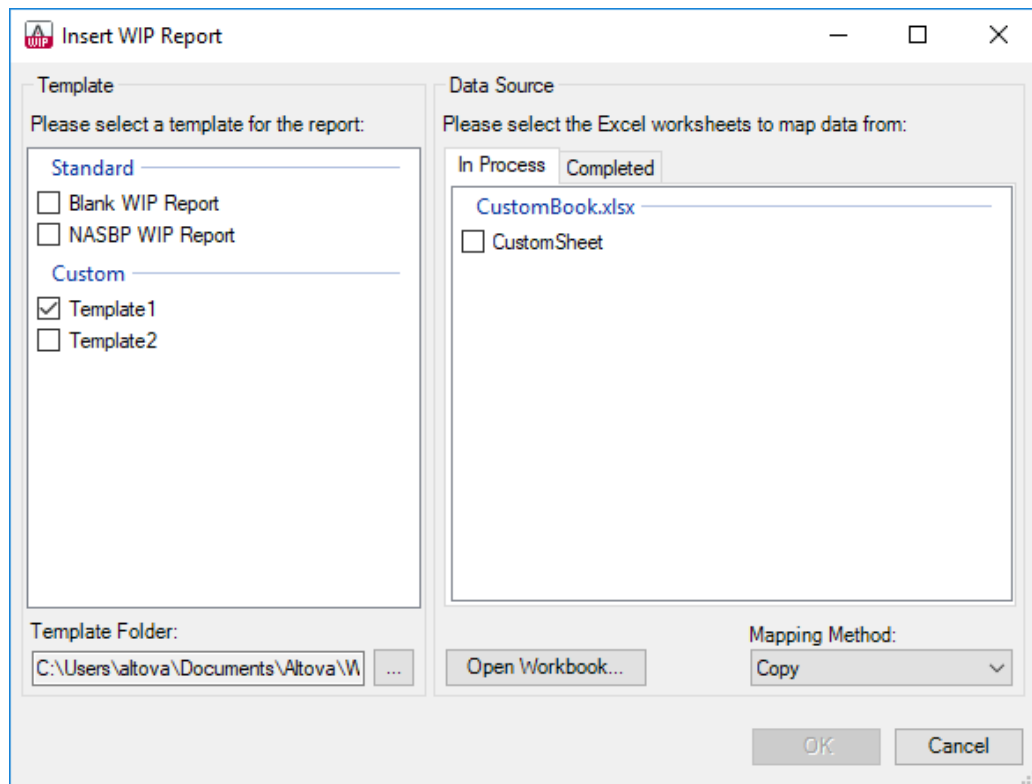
Insert WIP Report

Template

Please select a template for the report:

Standard

Blank WIP Report

NASBP WIP Report

Custom

Template1

Template2

Template Folder:

C:\Users\altova\Documents\Altova\W

...

Data Source

Please select the Excel worksheets to map data from:

In Process

Completed

CustomBook.xlsx

CustomSheet

Open Workbook...

Mapping Method:

Copy

OK

Cancel